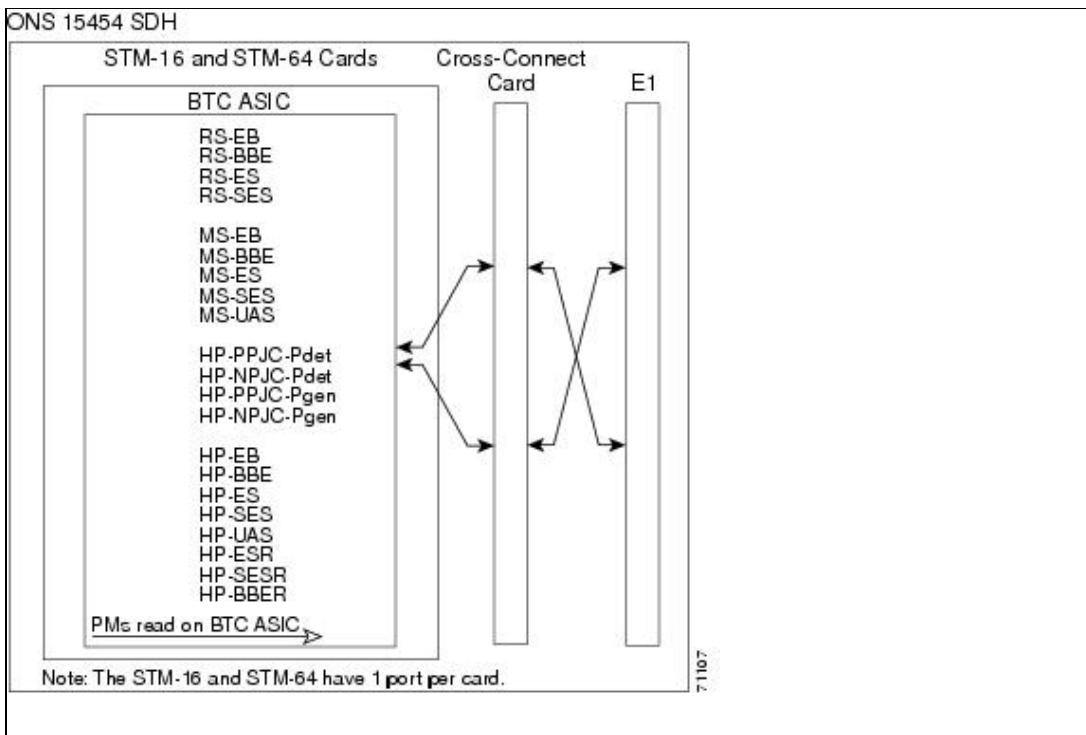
ONS 15454 SDH

STM-16 and STM-64 Cards

Cross-Connect Card

E1

BTC ASIC

RS-EB
RS-BBE
RS-ES
RS-SES

MS-EB
MS-BBE
MS-ES
MS-SES
MS-UAS

HP-PPJC-Pdet
HP-NPJC-Pdet
HP-PPJC-Pgen
HP-NPJC-Pgen

HP-EB
HP-BBE
HP-ES
HP-SES
HP-UAS
HP-ESR
HP-SESR
HP-BBER

PMs read on BTC ASIC

Note: The STM-16 and STM-64 have 1 port per card.

71107